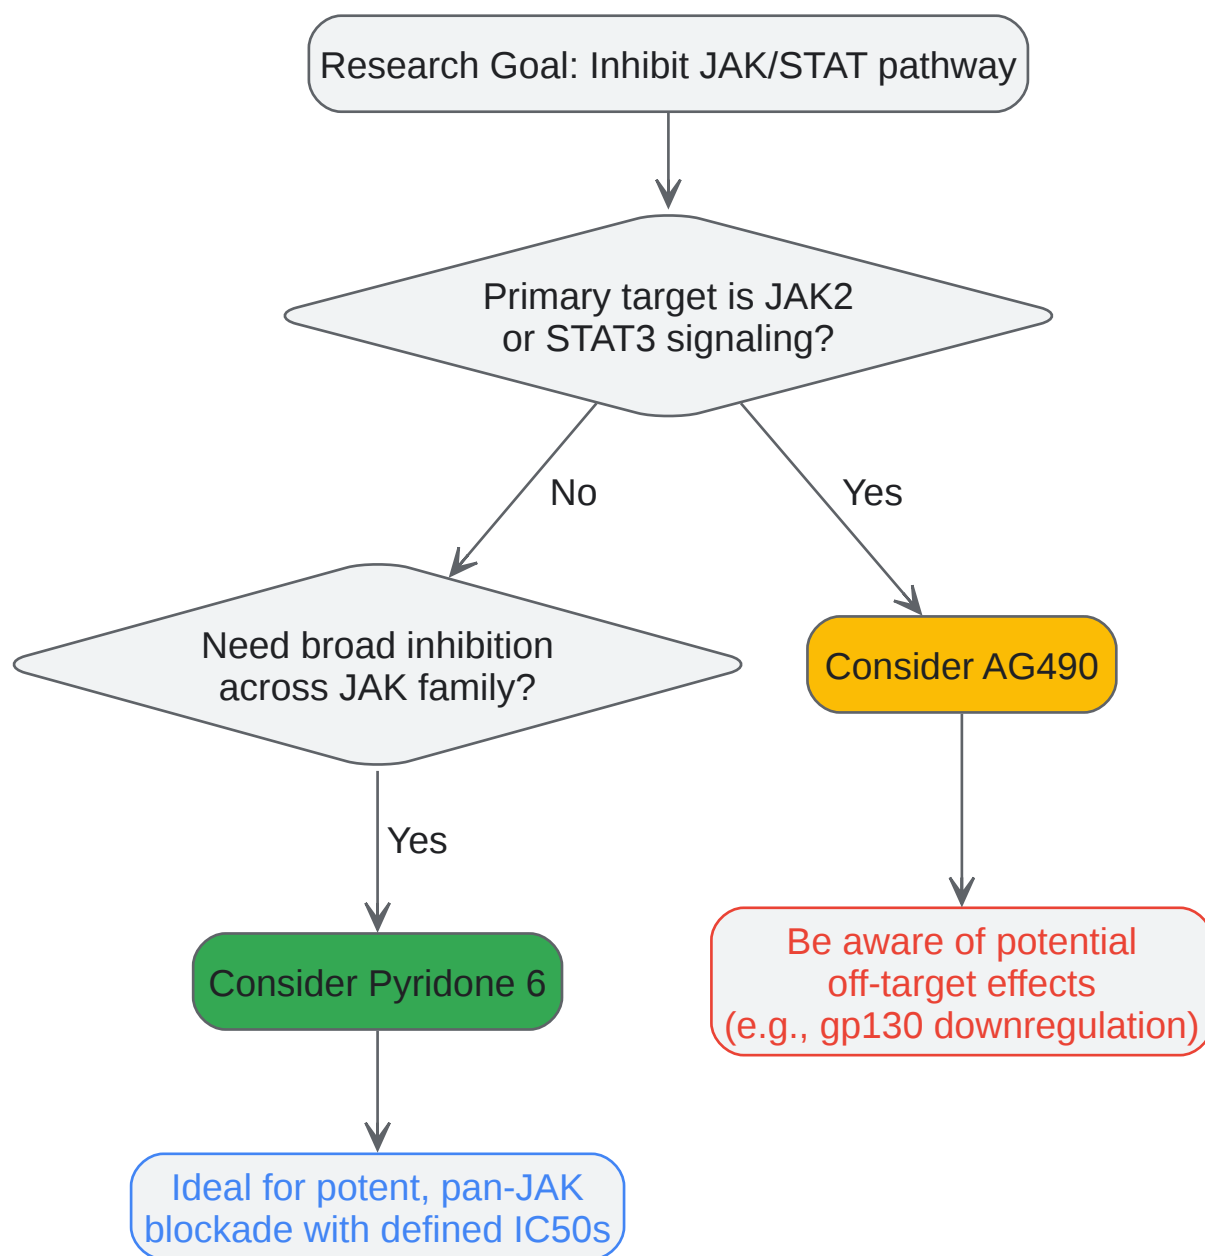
Research Goal: Inhibit JAK/STAT pathway

Primary target is JAK2 or STAT3 signaling?

No

Yes

Need broad inhibition across JAK family?

Consider AG490

Yes

Consider Pyridone 6

Be aware of potential off-target effects (e.g., gp130 downregulation)

Ideal for potent, pan-JAK blockade with defined IC50s